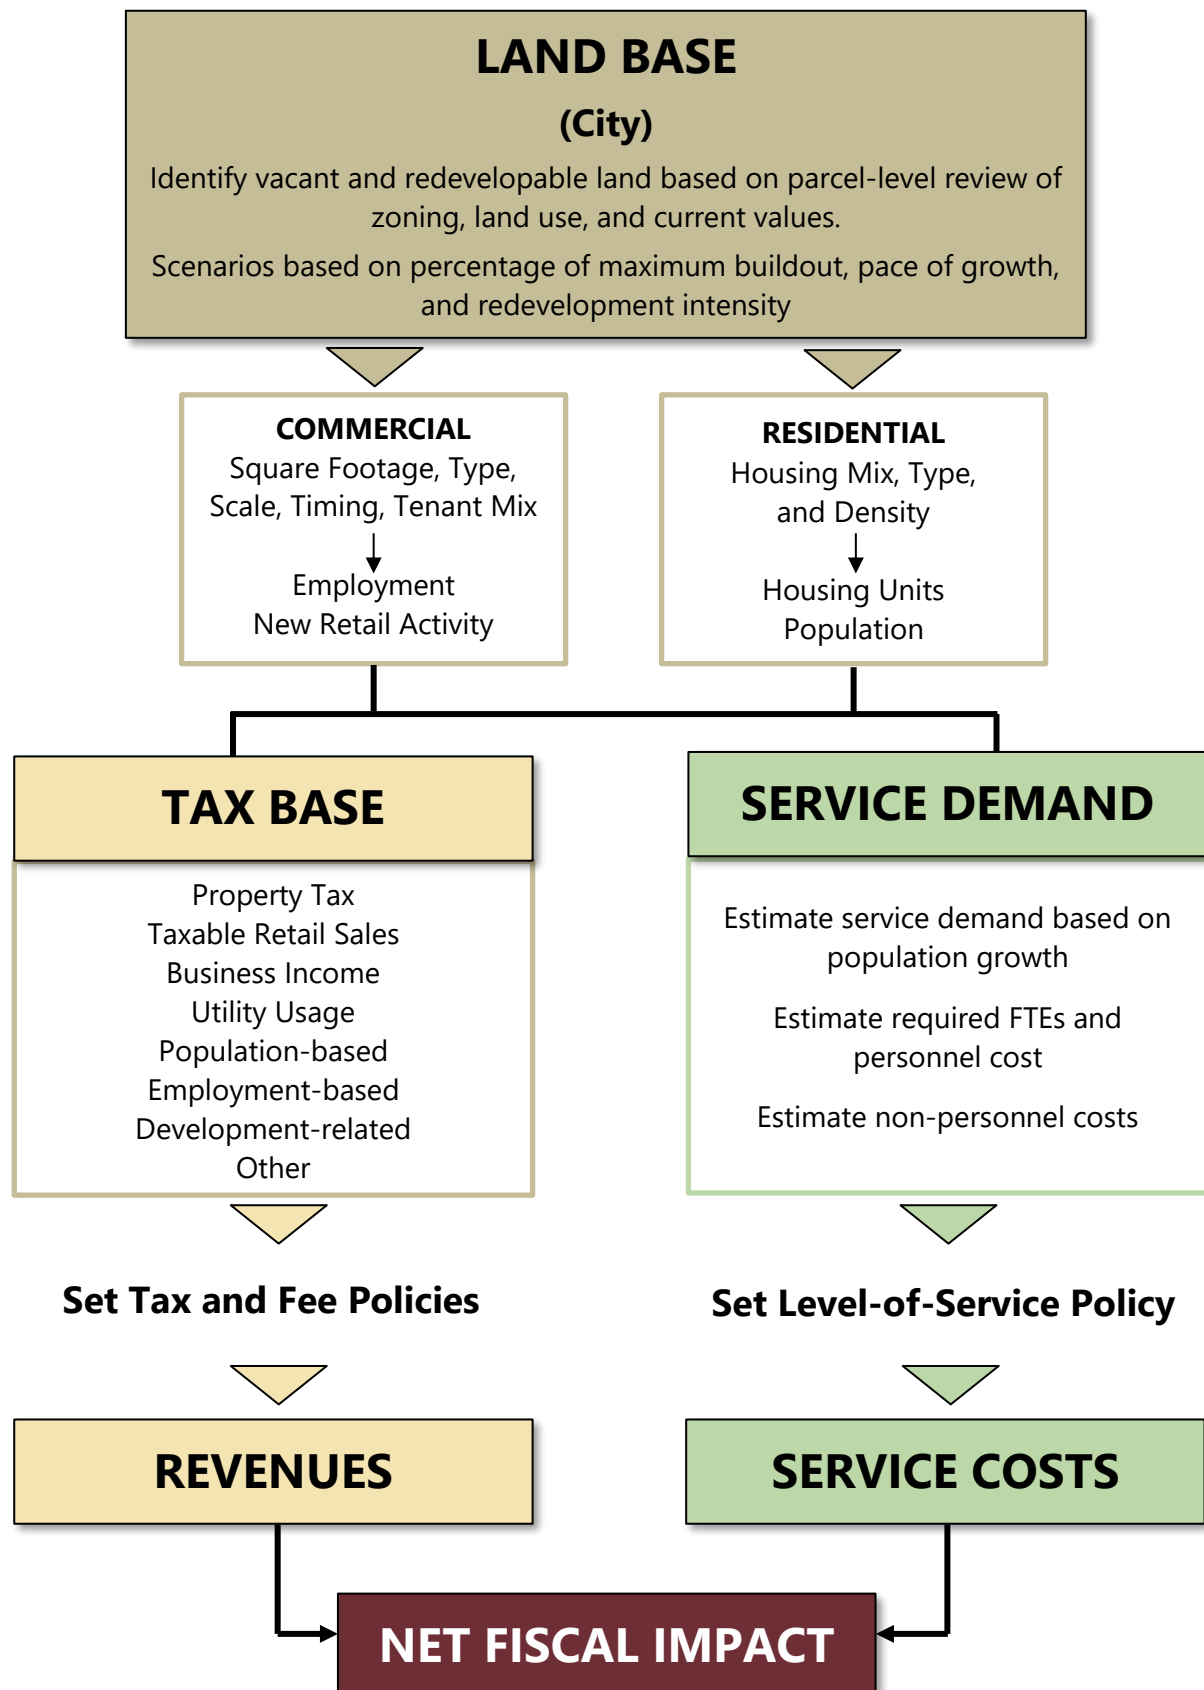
LAND BASE
(City)

Identify vacant and redevelopable land based on parcel-level review of zoning, land use, and current values.

Scenarios based on percentage of maximum buildout, pace of growth, and redevelopment intensity

COMMERCIAL
Square Footage, Type, Scale, Timing, Tenant Mix
Employment
New Retail Activity

RESIDENTIAL
Housing Mix, Type, and Density
Housing Units
Population

TAX BASE

Property Tax
Taxable Retail Sales
Business Income
Utility Usage
Population-based
Employment-based
Development-related
Other

SERVICE DEMAND

Estimate service demand based on population growth

Estimate required FTEs and personnel cost

Estimate non-personnel costs

Set Tax and Fee Policies

Set Level-of-Service Policy

REVENUES

SERVICE COSTS

NET FISCAL IMPACT